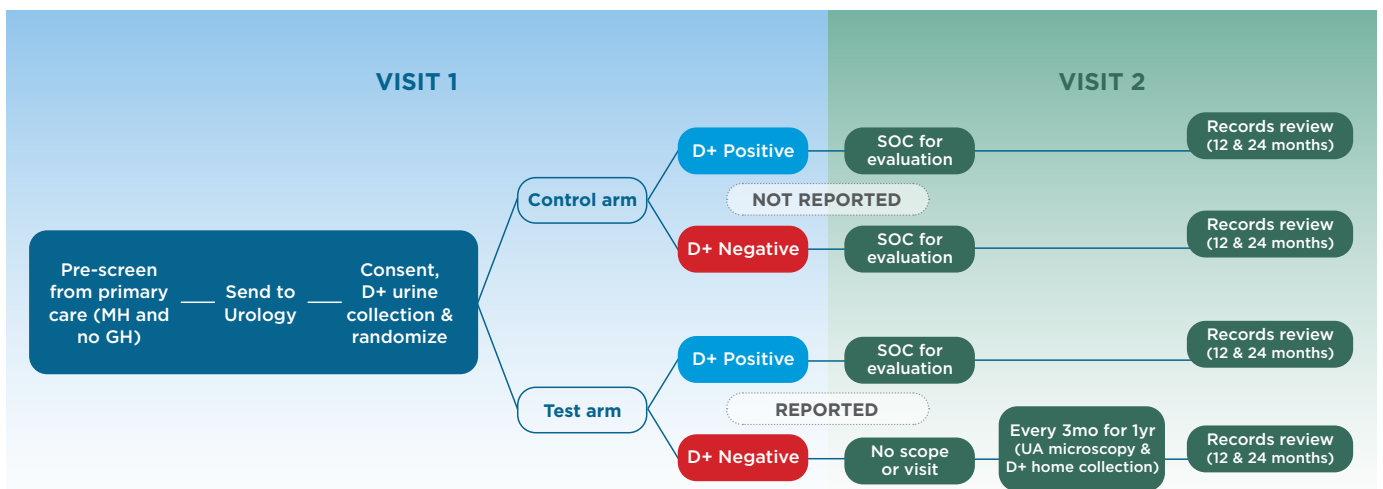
VISIT 1

VISIT 2

Pre-screen from primary care (MH and no GH)

Send to Urology

Consent, D+ urine collection & randomize

Control arm

D+ Positive

SOC for evaluation

Records review (12 & 24 months)

NOT REPORTED

D+ Negative

SOC for evaluation

Records review (12 & 24 months)

Test arm

D+ Positive

SOC for evaluation

Records review (12 & 24 months)

REPORTED

D+ Negative

No scope or visit

Every 3mo for 1yr (UA microscopy & D+ home collection)

Records review (12 & 24 months)